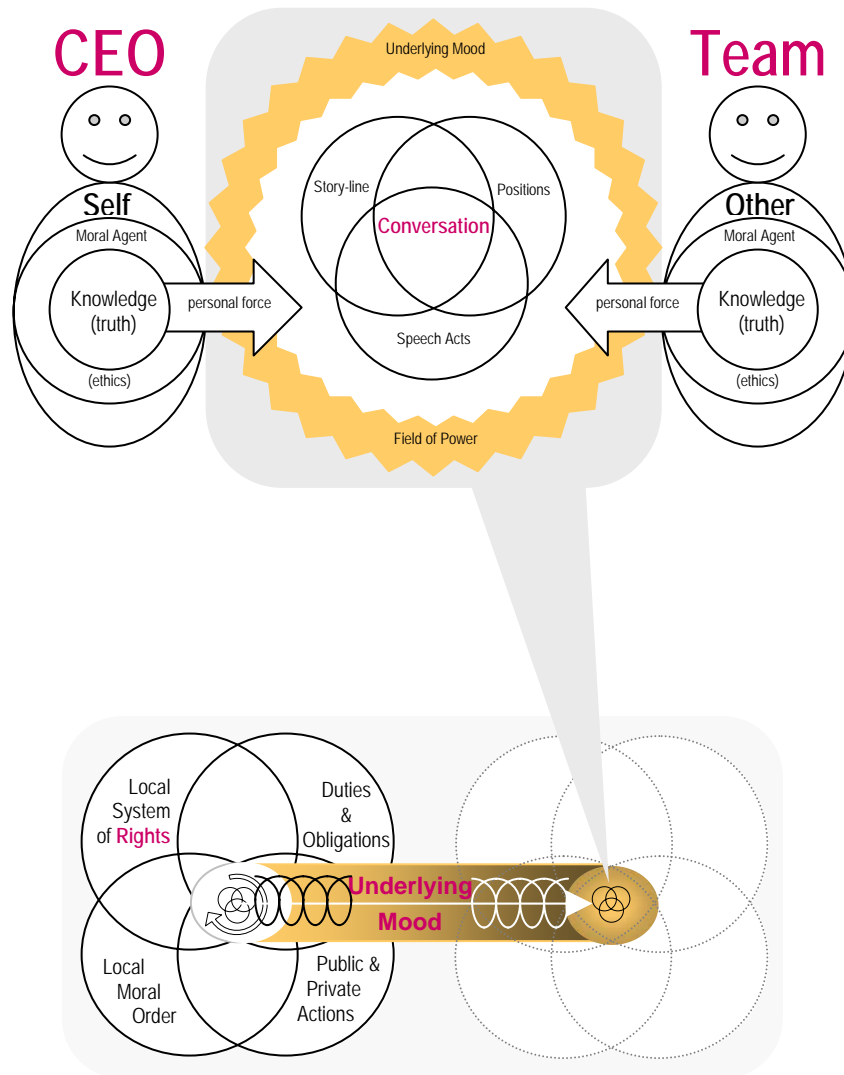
CEO

Self

Moral Agent

Knowledge (truth)

(ethics)

personal force

Underlying Mood

Story-line

Positions

Conversation

Speech Acts

Field of Power

Team

Other

Moral Agent

personal force

Knowledge (truth)

(ethics)

Local System of Rights

Duties & Obligations

Underlying Mood

Local Moral Order

Public & Private Actions